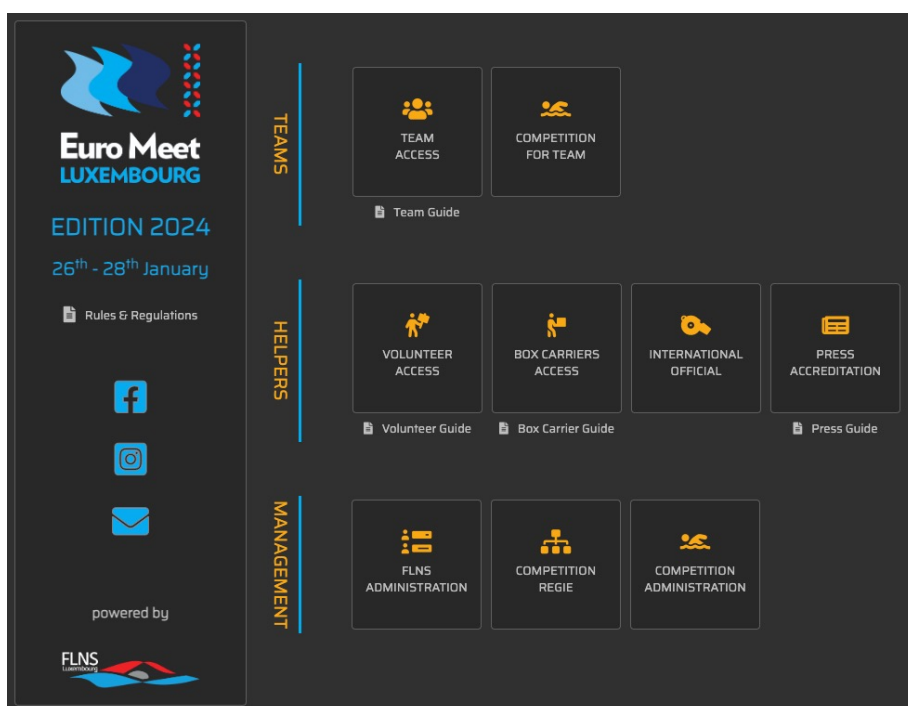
Euro Meet
LUXEMBOURG

EDITION 2024

$26^{th}$ - $28^{th}$ January

Rules & Regulations

powered by

FLNS
Luxembourg

TEAMS

TEAM ACCESS

COMPETITION FOR TEAM

Team Guide

HELPERS

VOLUNTEER ACCESS

BOX CARRIERS ACCESS

INTERNATIONAL OFFICIAL

PRESS ACCREDITATION

Volunteer Guide

Box Carrier Guide

Press Guide

MANAGEMENT

FLNS ADMINISTRATION

COMPETITION REGIE

COMPETITION ADMINISTRATION